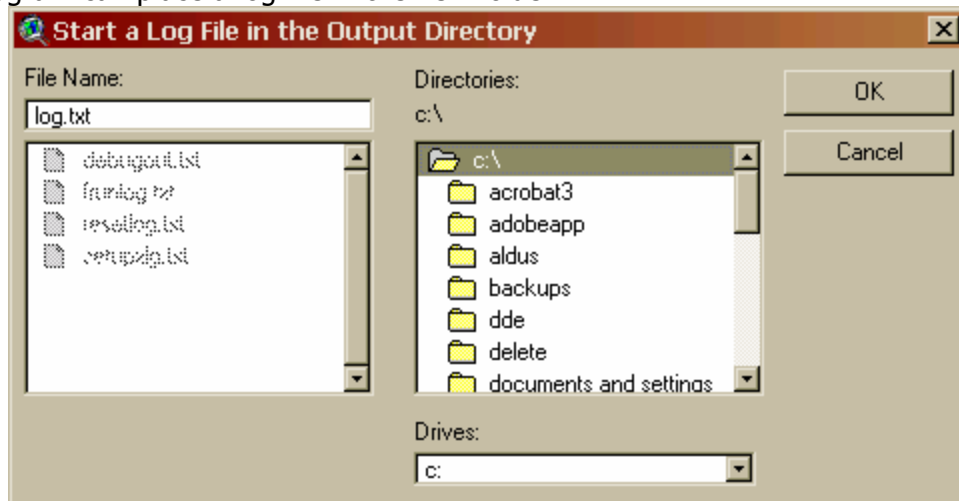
Start a Log File in the Output Directory

File Name:
log.txt

debugout.txt
frunlog.txt
resetlog.txt
setupzip.txt

Directories:
c:\

c:\
acrobat3
adobeapp
aldus
backups
dde
delete
documents and settings

Drives:
c:

OK
Cancel